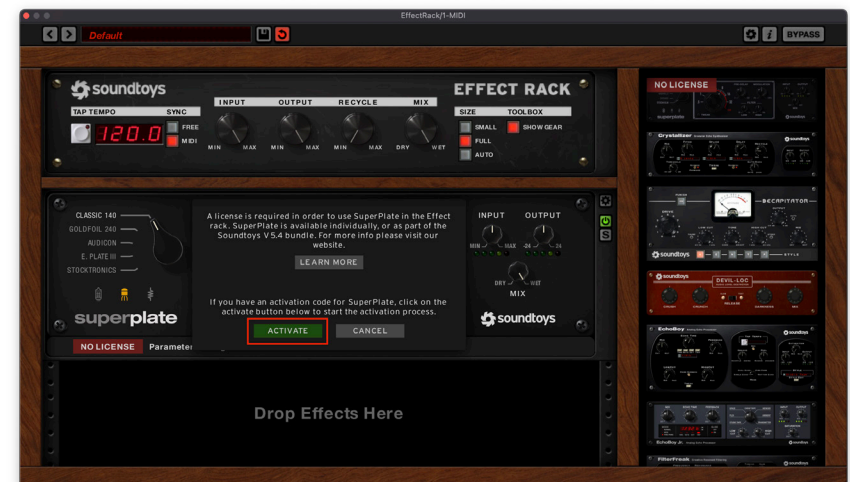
EffectRack/1-MIDI

Default

BYPASS

soundtoys

EFFECT RACK

TAP TEMPO

SYNC

120.0

FREE

MIDI

INPUT

OUTPUT

RECYCLE

MIX

MIN MAX

MIN MAX

MIN MAX

DRY WET

SIZE

TOOLBOX

SMALL

SHOW GEAR

FULL

AUTO

NO LICENSE

CLASSIC 140

GOLDFOIL 240

AUDICON

E. PLATE III

STOCKTRONICS

superplate

NO LICENSE

Paramete

A license is required in order to use SuperPlate in the Effect rack. SuperPlate is available individually, or as part of the Soundtoys V 5.4 bundle. For more info please visit our website.

LEARN MORE

If you have an activation code for SuperPlate, click on the activate button below to start the activation process.

ACTIVATE

CANCEL

INPUT

OUTPUT

MIN MAX

-24 24

DRY WET

MIX

soundtoys

Drop Effects Here

Crystallizer

DECAPITATOR

soundtoys

STYLE

soundtoys

DEVIL-LOC

EchoBoy

EchoBoy Jr.

FilterFreak

soundtoys